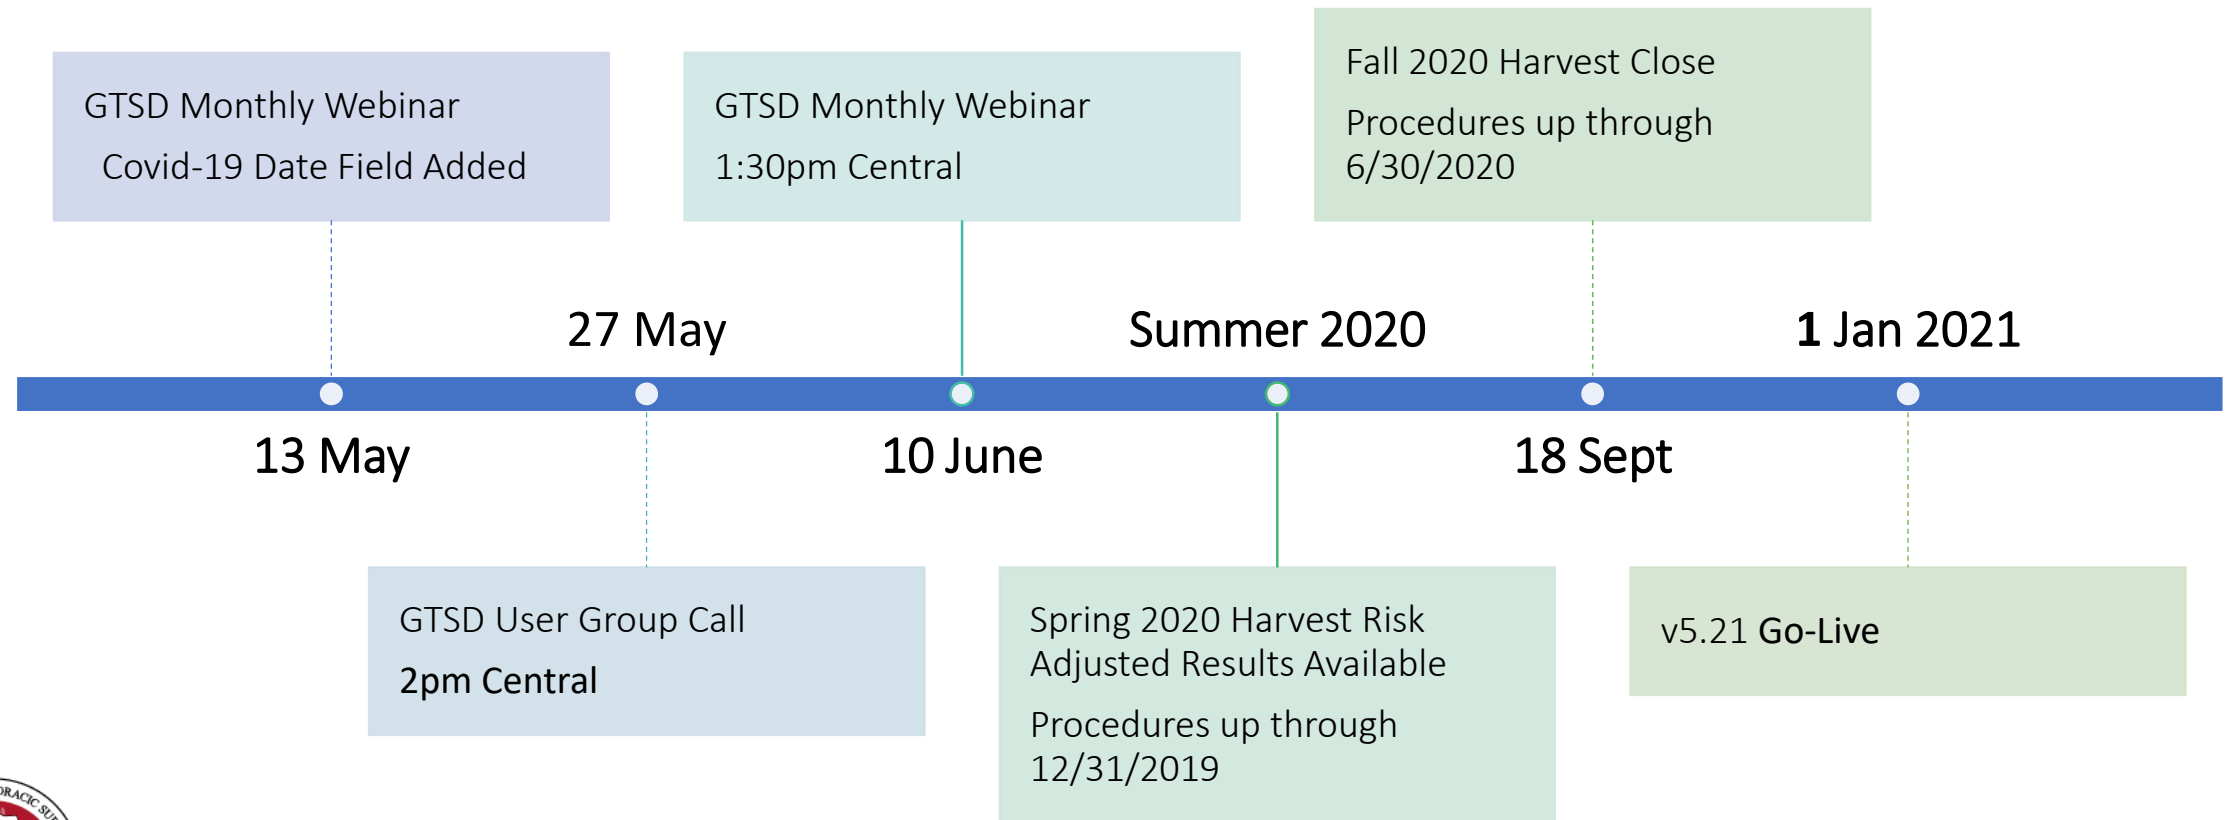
GTSD Monthly Webinar
Covid-19 Date Field Added

GTSD Monthly Webinar
1:30pm Central

Fall 2020 Harvest Close
Procedures up through 6/30/2020

27 May

Summer 2020

1 Jan 2021

13 May

10 June

18 Sept

GTSD User Group Call
2pm Central

Spring 2020 Harvest Risk Adjusted Results Available
Procedures up through 12/31/2019

v5.21 Go-Live

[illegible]RACIC SU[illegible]